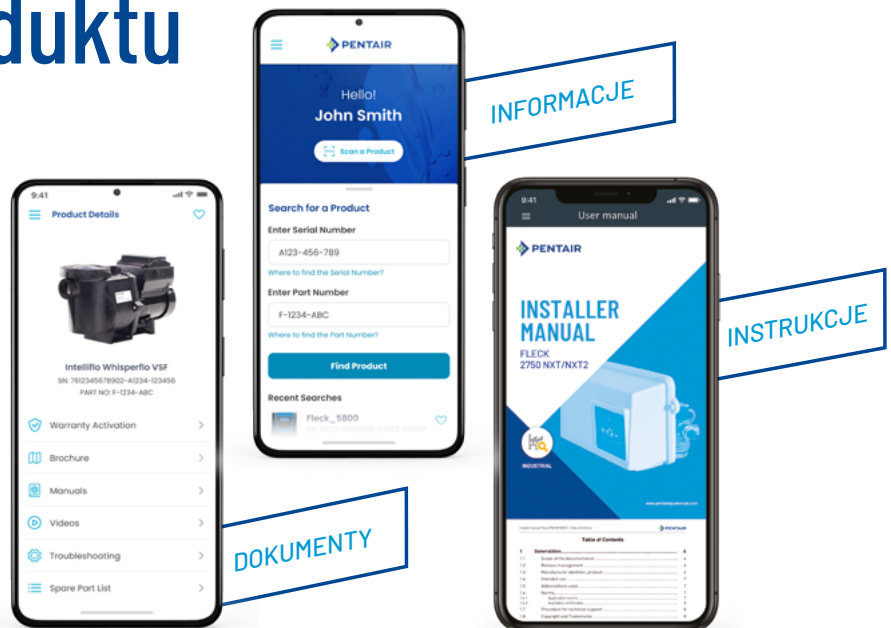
duktu

PENTAIR

Hello!
John Smith

Scan a Product

INFORMACJE

Search for a Product
Enter Serial Number
A123-456-789
Where to find the Serial Number?
Enter Part Number
F-1234-ABC
Where to find the Part Number?
Find Product
Recent Searches
Fleck_5800
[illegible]

9:41
Product Details
Intelliflo Whisperflo VSF
SN: 7612345678902-A1234-123456
PART NO: F-1234-ABC
Warranty Activation
Brochure
Manuals
Videos
Troubleshooting
Spare Part List

DOKUMENTY

9:41
User manual
PENTAIR
INSTALLER MANUAL
FLECK
2750 NXT/NXT2
INDUSTRIAL
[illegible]
PENTAIR
Table of Contents
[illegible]

INSTRUKCJE